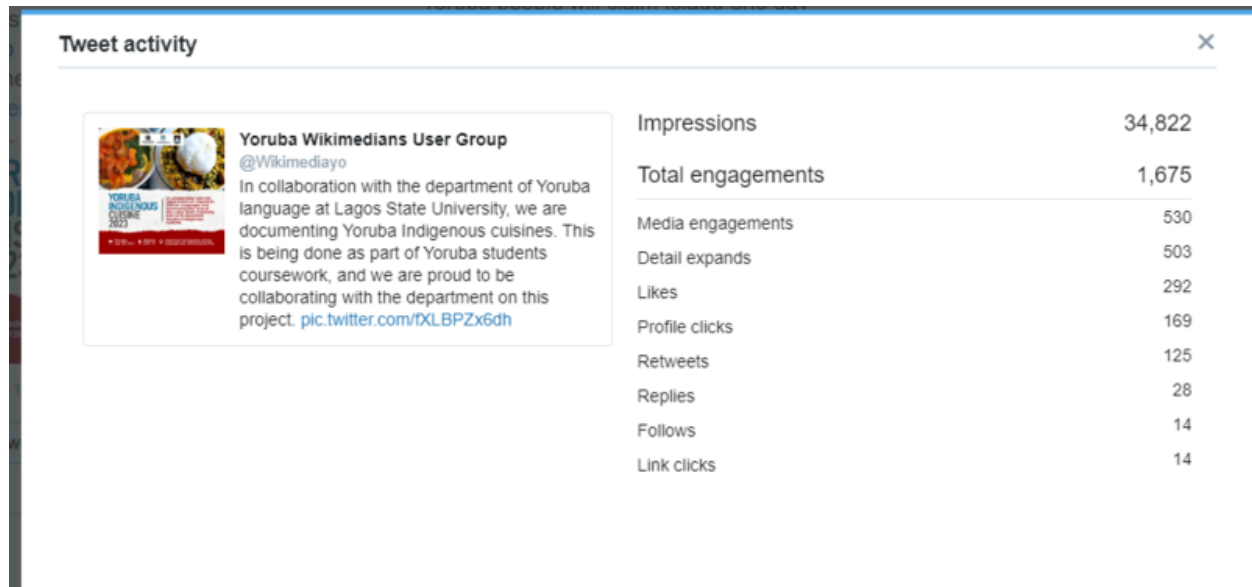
Tweet activity

×

Yoruba Wikimedians User Group
@Wikimediayo
In collaboration with the department of Yoruba language at Lagos State University, we are documenting Yoruba Indigenous cuisines. This is being done as part of Yoruba students coursework, and we are proud to be collaborating with the department on this project. pic.twitter.com/fXLBPZx6dh

YORUBA INDIGENOUS CUISINE 2023

| | |
|---|---|
| Impressions | 34,822 |
| Total engagements | 1,675 |
| Media engagements | 530 |
| Detail expands | 503 |
| Likes | 292 |
| Profile clicks | 169 |
| Retweets | 125 |
| Replies | 28 |
| Follows | 14 |
| Link clicks | 14 |